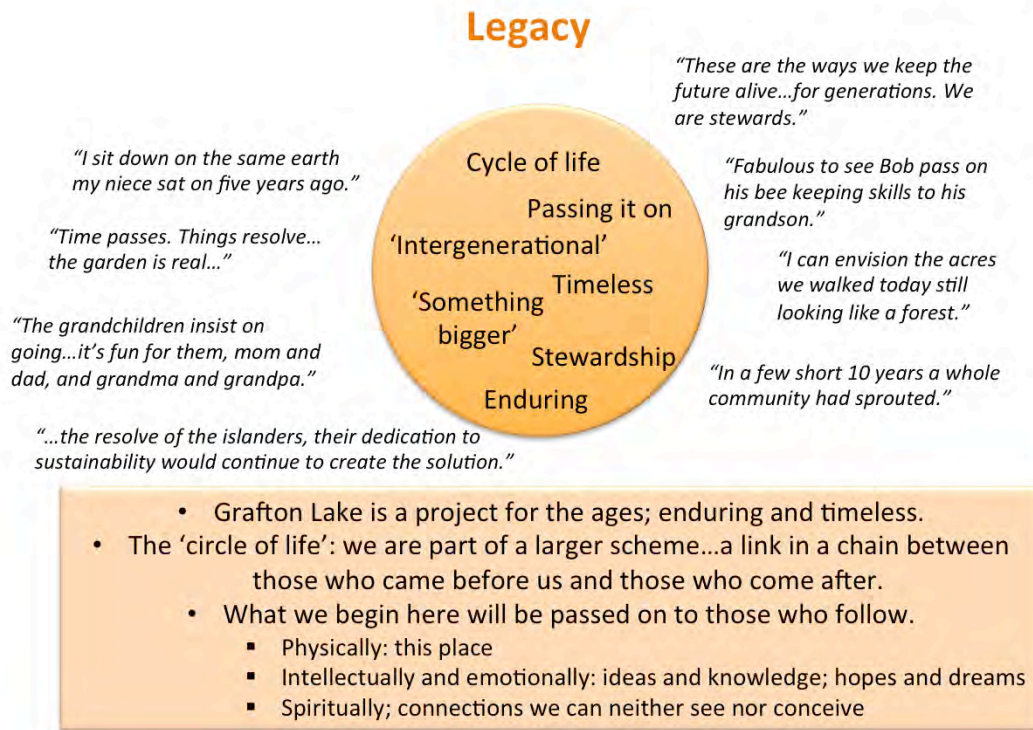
Legacy

"These are the ways we keep the future alive…for generations. We are stewards."

"I sit down on the same earth my niece sat on five years ago."

Cycle of life
Passing it on
'Intergenerational'
Timeless
'Something bigger'
Stewardship
Enduring

"Fabulous to see Bob pass on his bee keeping skills to his grandson."

"Time passes. Things resolve… the garden is real…"

"I can envision the acres we walked today still looking like a forest."

"The grandchildren insist on going…it's fun for them, mom and dad, and grandma and grandpa."

"In a few short 10 years a whole community had sprouted."

"…the resolve of the islanders, their dedication to sustainability would continue to create the solution."

• Grafton Lake is a project for the ages; enduring and timeless.
• The 'circle of life': we are part of a larger scheme…a link in a chain between those who came before us and those who come after.
• What we begin here will be passed on to those who follow.
▪ Physically: this place
▪ Intellectually and emotionally: ideas and knowledge; hopes and dreams
▪ Spiritually; connections we can neither see nor conceive